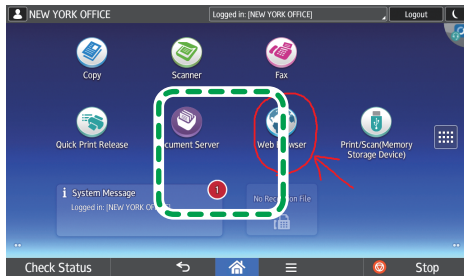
NEW YORK OFFICE
Logged in: [NEW YORK OFFICE]
Logout

Copy
Scanner
Fax

Quick Print Release
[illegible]cument Server
Web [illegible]owser
Print/Scan(Memory Storage Device)

System Message
Logged in: [NEW YORK OF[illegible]
1
No Re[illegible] File

Check Status
Stop